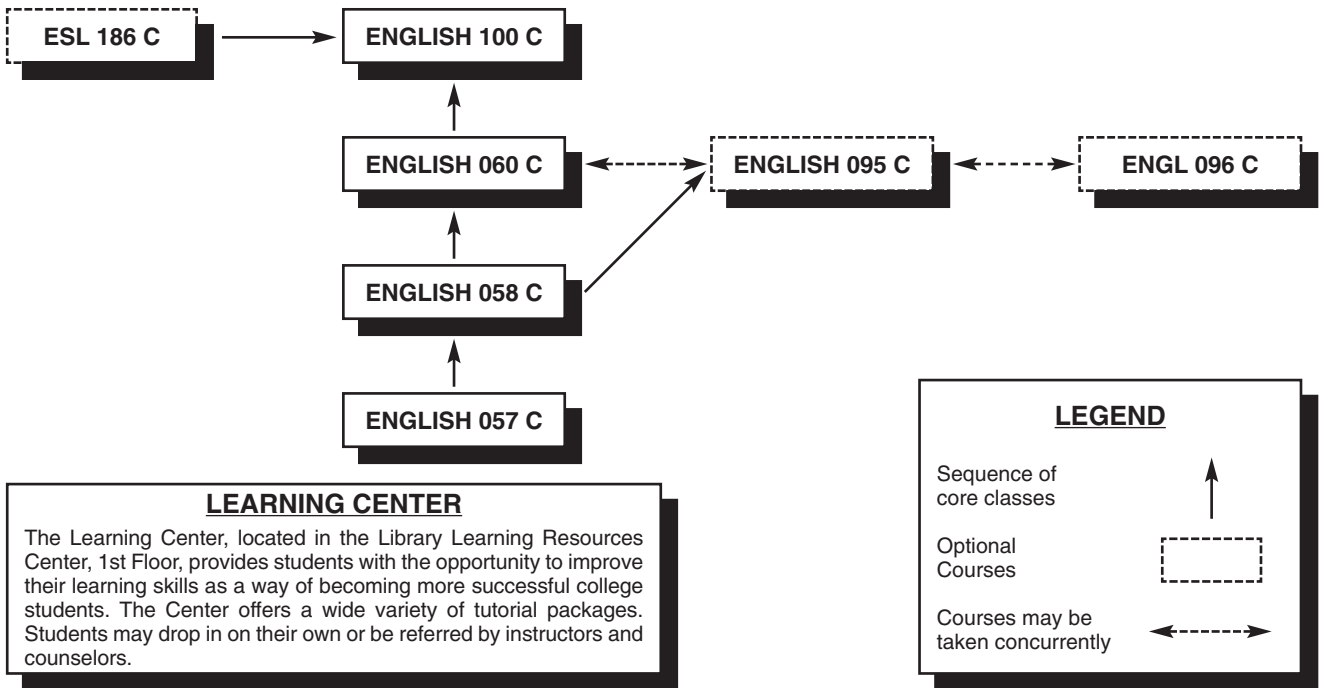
ESL 186 C

ENGLISH 100 C

ENGLISH 060 C

ENGLISH 095 C

ENGL 096 C

ENGLISH 058 C

ENGLISH 057 C

LEARNING CENTER

The Learning Center, located in the Library Learning Resources Center, 1st Floor, provides students with the opportunity to improve their learning skills as a way of becoming more successful college students. The Center offers a wide variety of tutorial packages. Students may drop in on their own or be referred by instructors and counselors.

LEGEND

Sequence of core classes

Optional Courses

Courses may be taken concurrently